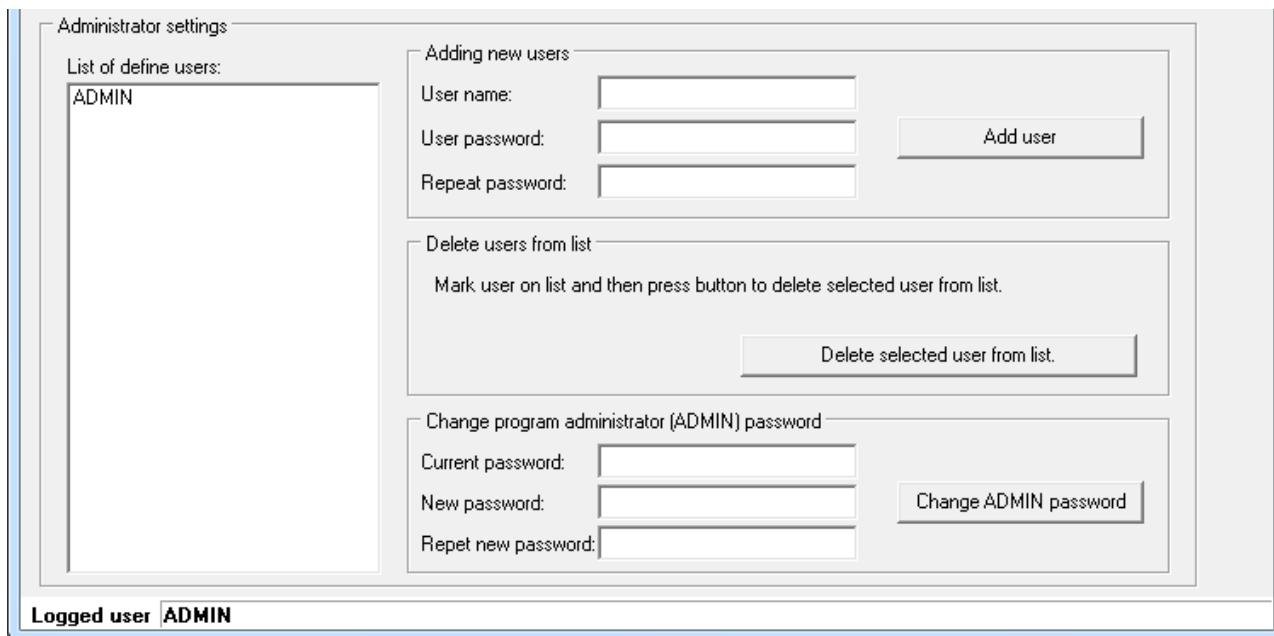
Administrator settings

List of define users:

ADMIN

Adding new users

User name:

User password:

Repeat password:

Add user

Delete users from list

Mark user on list and then press button to delete selected user from list.

Delete selected user from list.

Change program administrator (ADMIN) password

Current password:

New password:

Repet new password:

Change ADMIN password

Logged user ADMIN